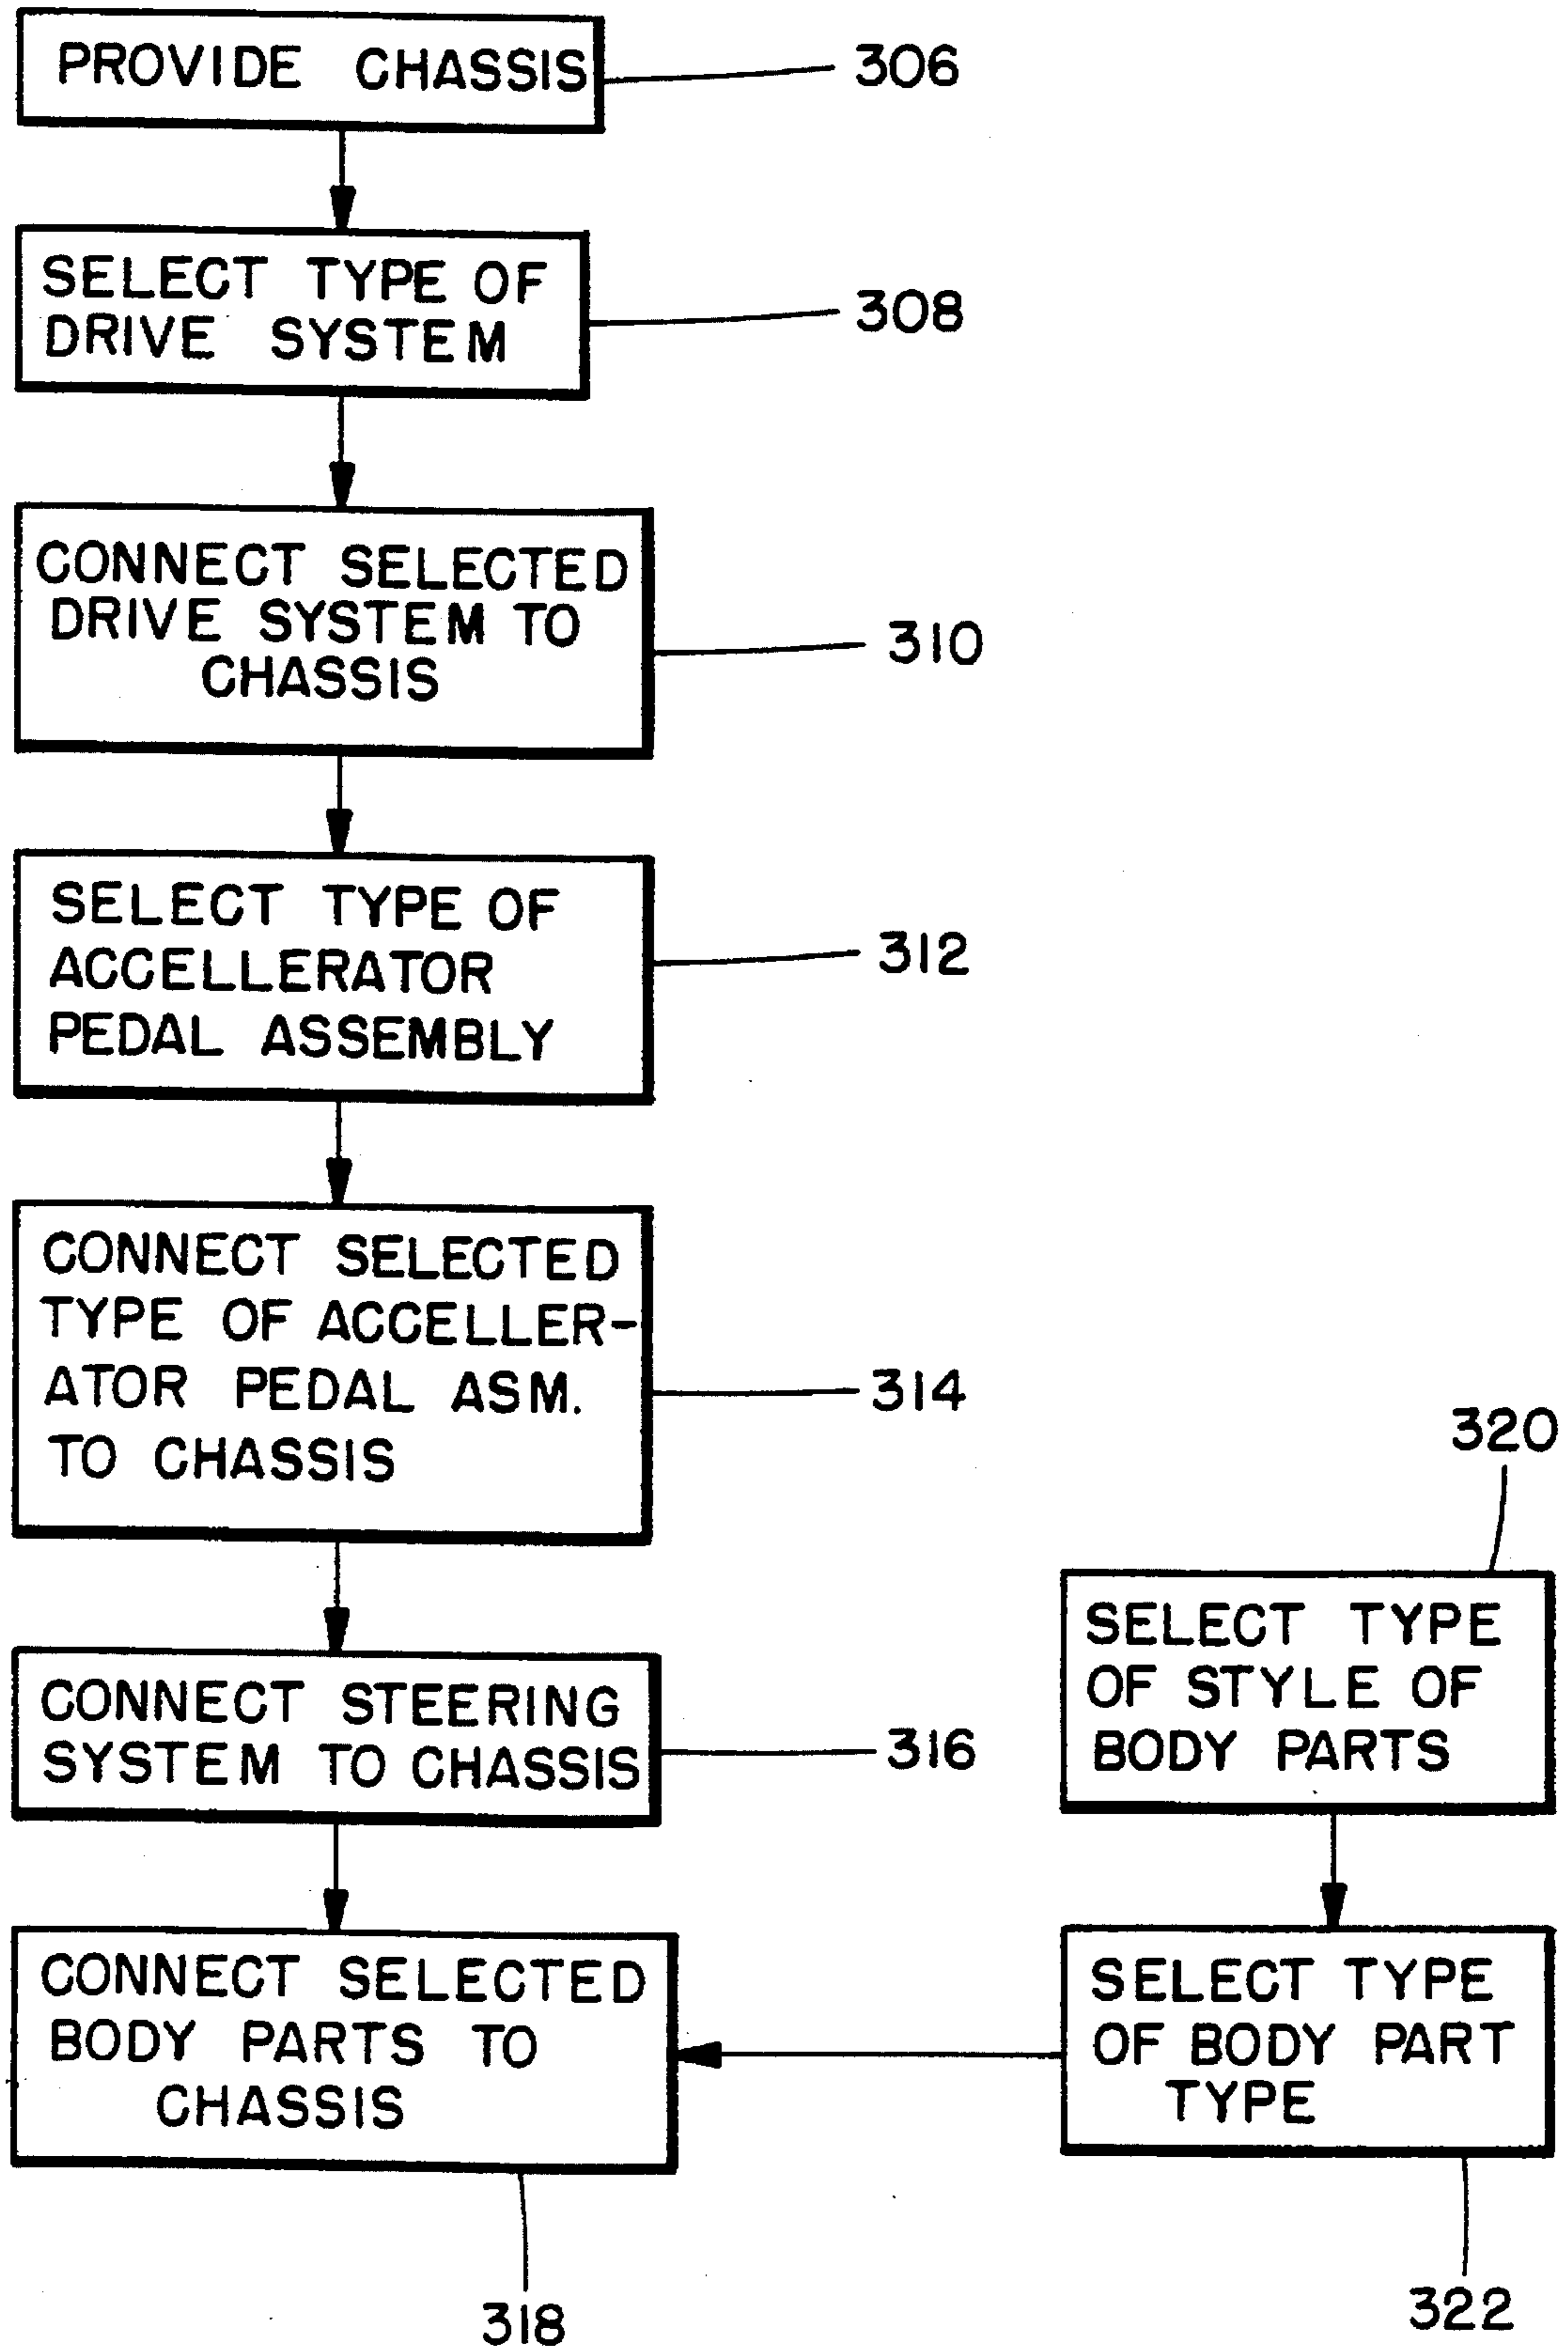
PROVIDE CHASSIS

306

SELECT TYPE OF DRIVE SYSTEM

308

CONNECT SELECTED DRIVE SYSTEM TO CHASSIS

310

SELECT TYPE OF ACCELLERATOR PEDAL ASSEMBLY

312

CONNECT SELECTED TYPE OF ACCELLERATOR PEDAL ASM. TO CHASSIS

314

320

SELECT TYPE OF STYLE OF BODY PARTS

CONNECT STEERING SYSTEM TO CHASSIS

316

CONNECT SELECTED BODY PARTS TO CHASSIS

SELECT TYPE OF BODY PART TYPE

318

322